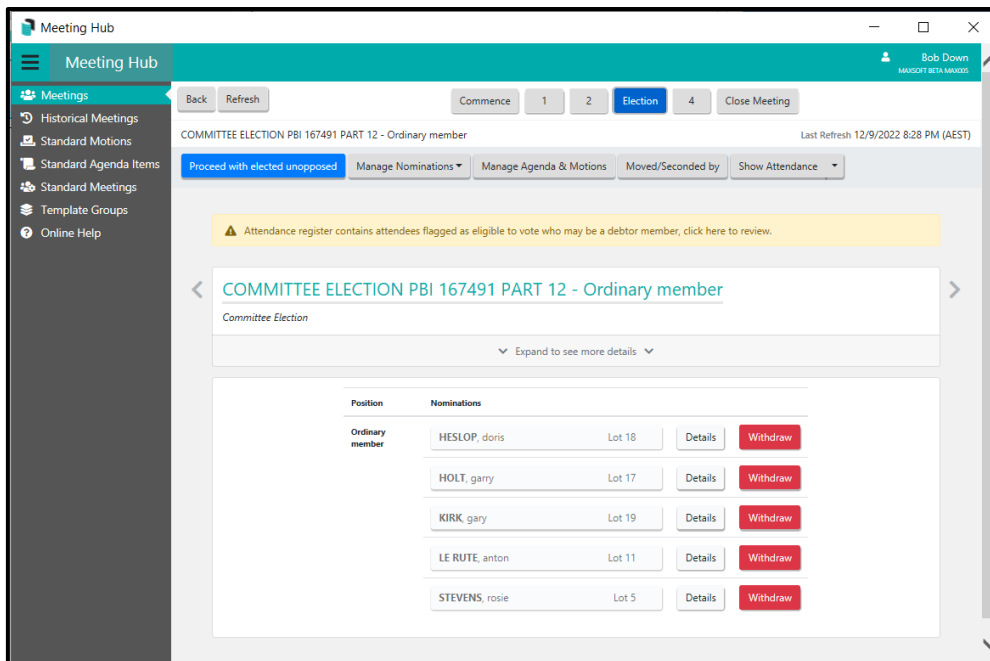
Meeting Hub

Meeting Hub

Bob Down
MAXSOFT BETA MAXIOS

Meetings
Historical Meetings
Standard Motions
Standard Agenda Items
Standard Meetings
Template Groups
Online Help

Back Refresh

Commence 1 2 Election 4 Close Meeting

COMMITTEE ELECTION PBI 167491 PART 12 - Ordinary member

Last Refresh 12/9/2022 8:28 PM (AEST)

Proceed with elected unopposed Manage Nominations Manage Agenda & Motions Moved/Seconded by Show Attendance

Attendance register contains attendees flagged as eligible to vote who may be a debtor member, click here to review.

COMMITTEE ELECTION PBI 167491 PART 12 - Ordinary member

Committee Election

Expand to see more details

| Position | Nominations | | |
|---|---|---|---|
| Ordinary member | HESLOP, doris Lot 18 | Details | Withdraw |
| | HOLT, garry Lot 17 | Details | Withdraw |
| | KIRK, gary Lot 19 | Details | Withdraw |
| | LE RUTE, anton Lot 11 | Details | Withdraw |
| | STEVENS, rosie Lot 5 | Details | Withdraw |